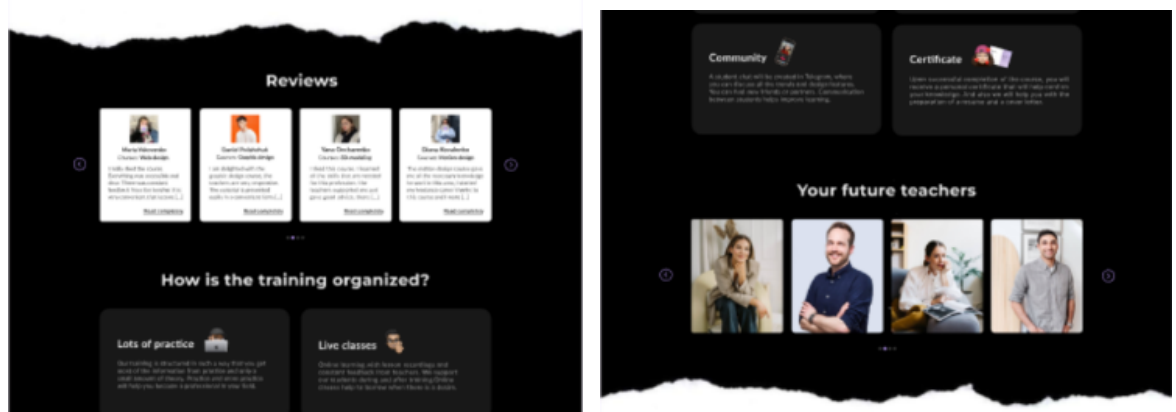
Reviews

Maria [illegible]
Course: Web design
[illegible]
Read completely

Daniel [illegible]
Course: Graphic design
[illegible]
Read completely

Yana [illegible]
Course: 3D modeling
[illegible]
Read completely

Diana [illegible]
Course: Motion design
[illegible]
Read completely

How is the training organized?

Lots of practice
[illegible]

Live classes
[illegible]

Community
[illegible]

Certificate
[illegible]

Your future teachers